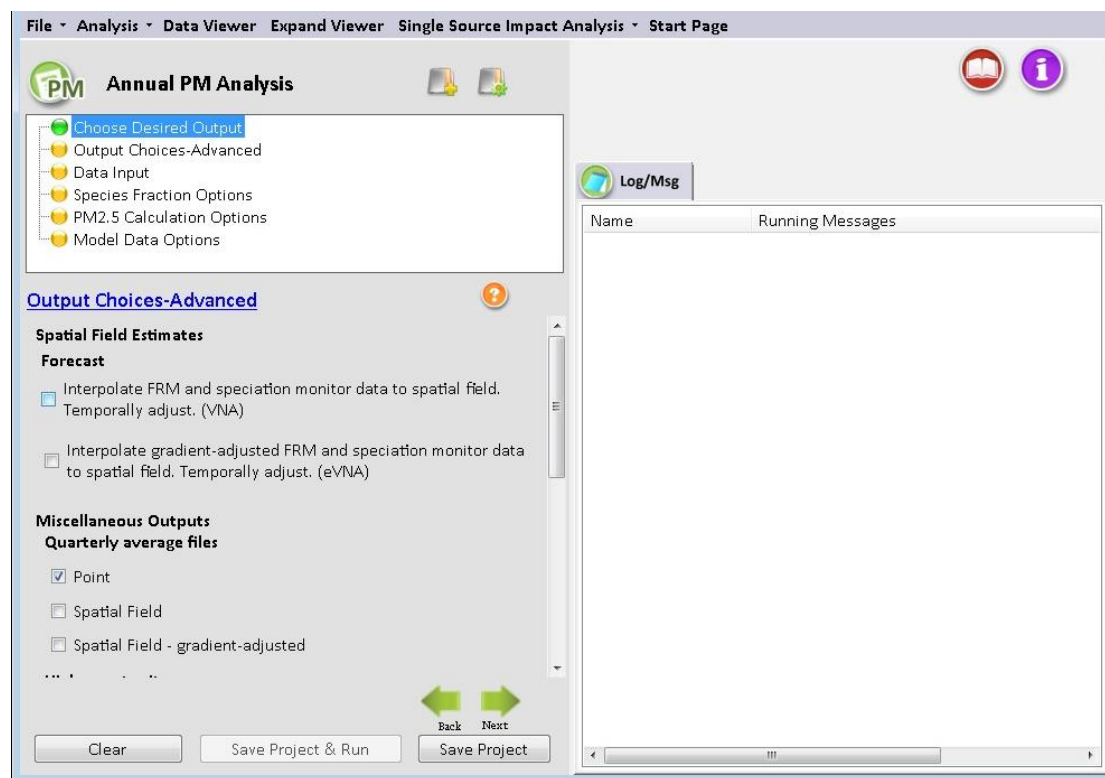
File ▾ Analysis ▾ Data Viewer Expand Viewer Single Source Impact Analysis ▾ Start Page

PM Annual PM Analysis

Choose Desired Output
Output Choices-Advanced
Data Input
Species Fraction Options
PM2.5 Calculation Options
Model Data Options

Output Choices-Advanced

Spatial Field Estimates
Forecast

Interpolate FRM and speciation monitor data to spatial field. Temporally adjust. (VNA)

Interpolate gradient-adjusted FRM and speciation monitor data to spatial field. Temporally adjust. (eVNA)

Miscellaneous Outputs
Quarterly average files

Point

Spatial Field

Spatial Field - gradient-adjusted

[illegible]

Back Next

Clear Save Project & Run Save Project

Log/Msg

| Name | Running Messages |
|---|---|